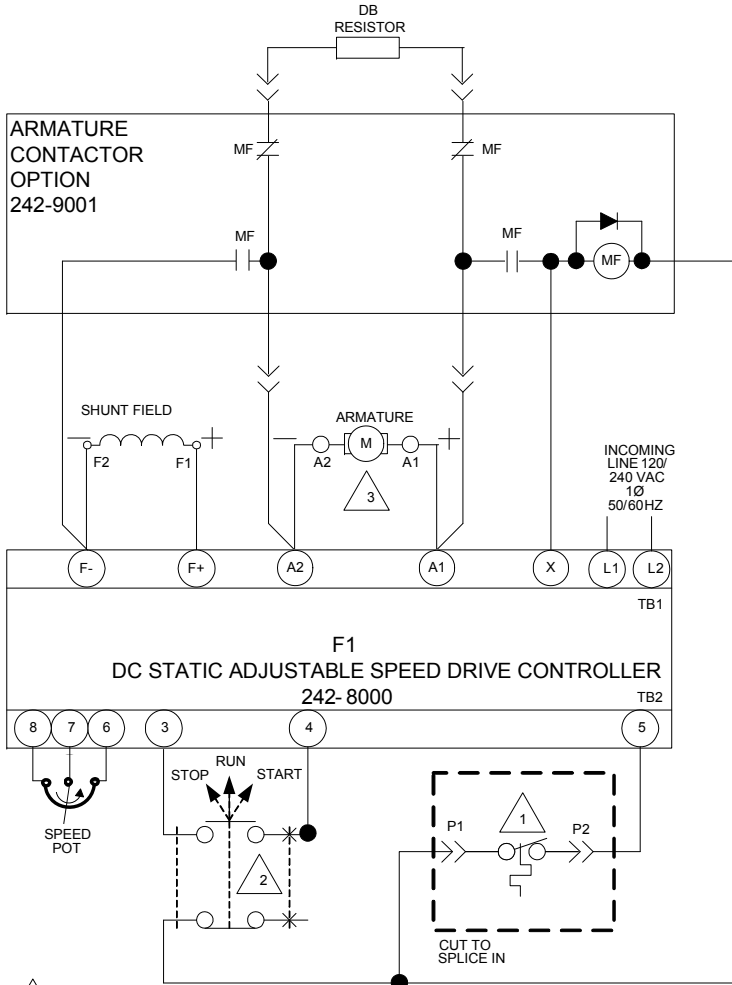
DB RESISTOR

ARMATURE CONTACTOR OPTION 242-9001

MF

MF

MF

MF

MF

SHUNT FIELD

F2

F1

ARMATURE

M

A2

A1

3

INCOMING LINE 120/ 240 VAC 1Ø 50/60HZ

F-

F+

A2

A1

X

L1

L2

TB1

F1

DC STATIC ADJUSTABLE SPEED DRIVE CONTROLLER

242- 8000

TB2

8

7

6

3

4

5

SPEED POT

STOP

RUN

START

2

1

P1

P2

CUT TO SPLICE IN